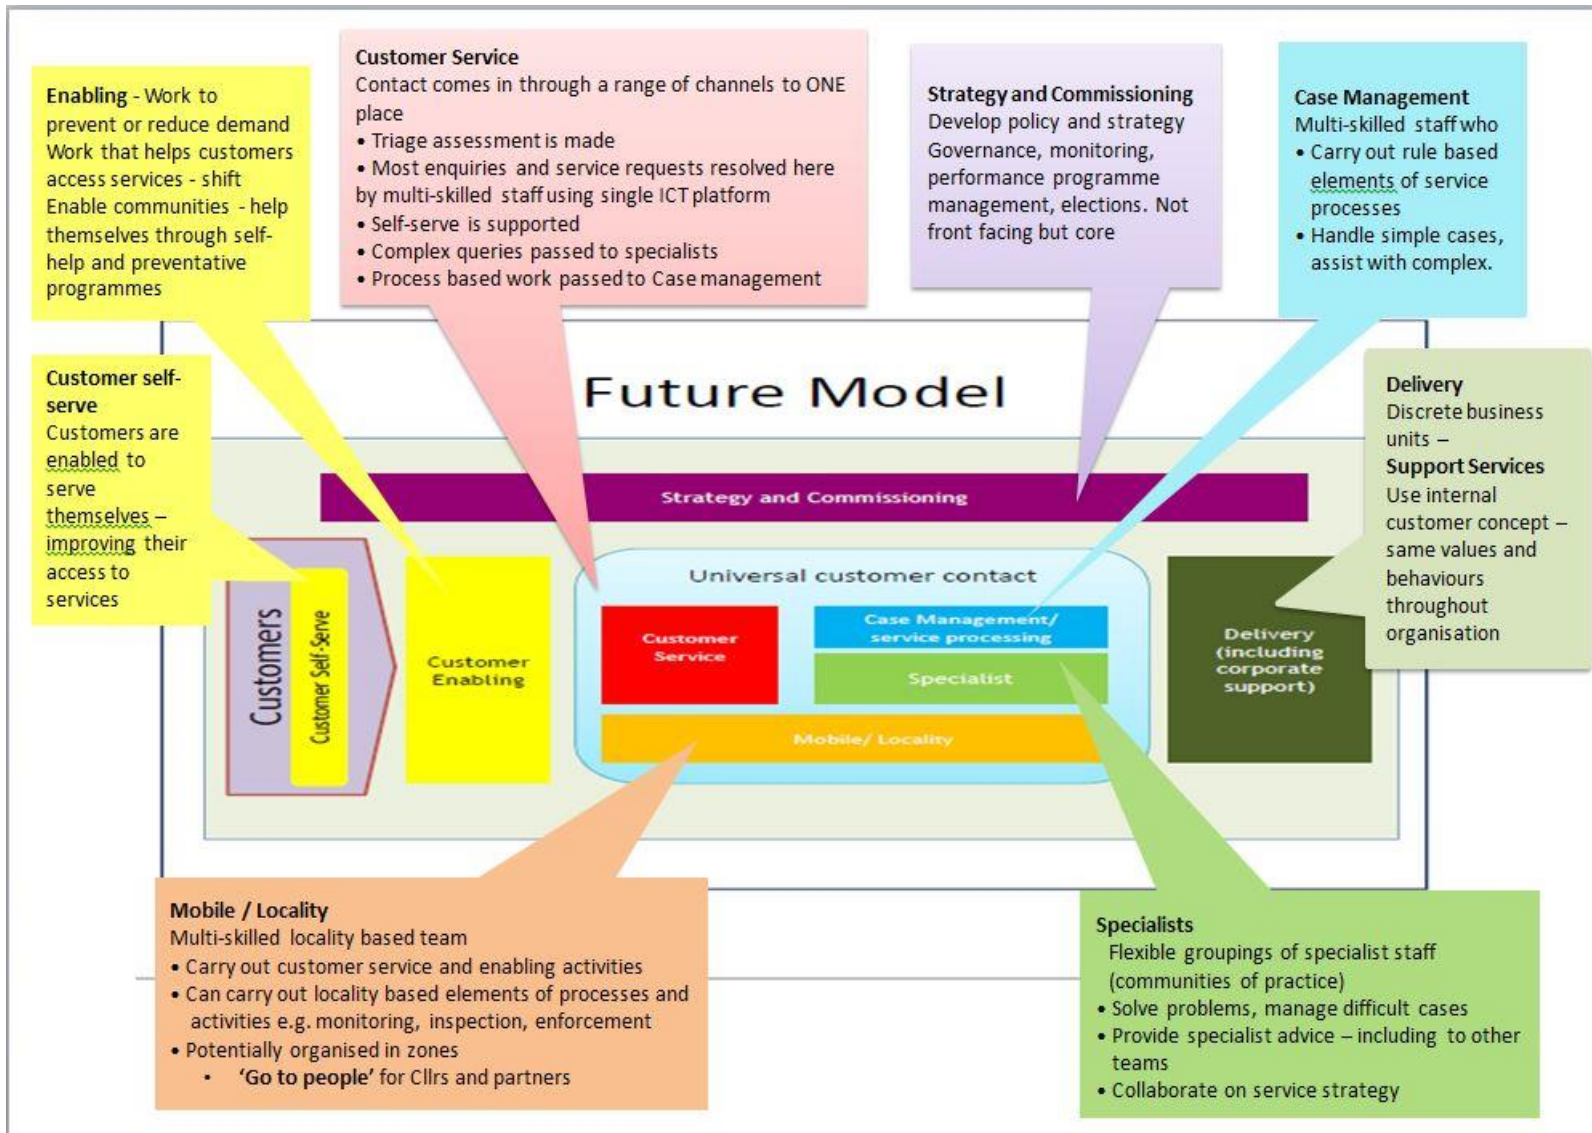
**Enabling** - Work to prevent or reduce demand Work that helps customers access services - shift Enable communities - help themselves through self-help and preventative programmes

**Customer Service**
Contact comes in through a range of channels to ONE place
• Triage assessment is made
• Most enquiries and service requests resolved here by multi-skilled staff using single ICT platform
• Self-serve is supported
• Complex queries passed to specialists
• Process based work passed to Case management

**Strategy and Commissioning**
Develop policy and strategy Governance, monitoring, performance programme management, elections. Not front facing but core

**Case Management**
Multi-skilled staff who
• Carry out rule based elements of service processes
• Handle simple cases, assist with complex.

**Customer self-serve**
Customers are enabled to serve themselves – improving their access to services

Future Model

Strategy and Commissioning

**Delivery**
Discrete business units –
**Support Services**
Use internal customer concept – same values and behaviours throughout organisation

Customers

Customer Self-Serve

Customer Enabling

Universal customer contact

Customer Service

Case Management/ service processing

Specialist

Mobile/ Locality

Delivery (including corporate support)

**Mobile / Locality**
Multi-skilled locality based team
• Carry out customer service and enabling activities
• Can carry out locality based elements of processes and activities e.g. monitoring, inspection, enforcement
• Potentially organised in zones
• **'Go to people'** for Cllrs and partners

**Specialists**
Flexible groupings of specialist staff (communities of practice)
• Solve problems, manage difficult cases
• Provide specialist advice – including to other teams
• Collaborate on service strategy